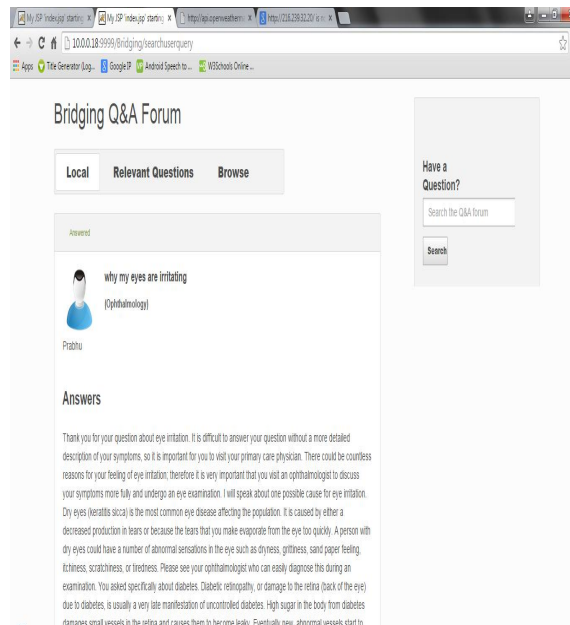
My JSP 'index.jsp' starting × My JSP 'index.jsp' starting × http://api.openweatherm × http://216.239.32.20/ × 

10.0.0.18:9999/Bridging/searchuserquery

Apps Title Generator (Log... Google IP Android Speech to ... W3Schools Online ...

Bridging Q&A Forum

Local Relevant Questions Browse

Have a Question?

Search the Q&A forum

Search

Answered

why my eyes are irritating

(Ophthalmology)

Prabhu

Answers

Thank you for your question about eye irritation. It is difficult to answer your question without a more detailed description of your symptoms, so it is important for you to visit your primary care physician. There could be countless reasons for your feeling of eye irritation; therefore it is very important that you visit an ophthalmologist to discuss your symptoms more fully and undergo an eye examination. I will speak about one possible cause for eye irritation. Dry eyes (keratitis sicca) is the most common eye disease affecting the population. It is caused by either a decreased production in tears or because the tears that you make evaporate from the eye too quickly. A person with dry eyes could have a number of abnormal sensations in the eye such as dryness, grittiness, sand paper feeling, itchiness, scratchiness, or tiredness. Please see your ophthalmologist who can easily diagnose this during an examination. You asked specifically about diabetes. Diabetic retinopathy, or damage to the retina (back of the eye) due to diabetes, is usually a very late manifestation of uncontrolled diabetes. High sugar in the body from diabetes damages small vessels in the retina and causes them to become leaky. Eventually new, abnormal vessels start to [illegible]